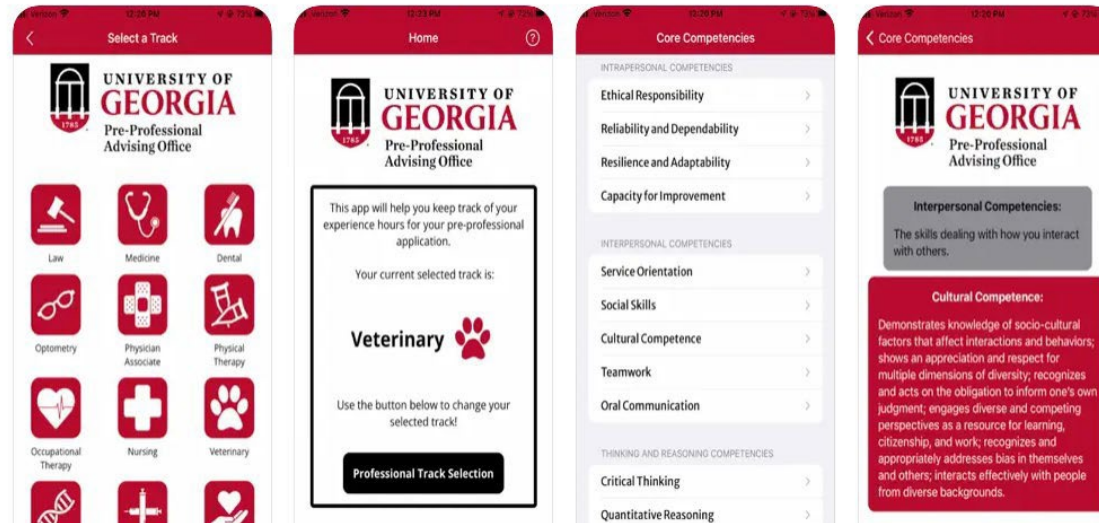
Verizon 12:20 PM 73%

Select a Track

UNIVERSITY OF GEORGIA
1785
Pre-Professional Advising Office

Law

Medicine

Dental

Optometry

Physician Associate

Physical Therapy

Occupational Therapy

Nursing

Veterinary

Verizon 12:33 PM 72%

Home

UNIVERSITY OF GEORGIA
1785
Pre-Professional Advising Office

This app will help you keep track of your experience hours for your pre-professional application.

Your current selected track is:

Veterinary

Use the button below to change your selected track!

Professional Track Selection

Verizon 12:20 PM 73%

Core Competencies

INTRAPERSONAL COMPETENCIES

Ethical Responsibility

Reliability and Dependability

Resilience and Adaptability

Capacity for Improvement

INTERPERSONAL COMPETENCIES

Service Orientation

Social Skills

Cultural Competence

Teamwork

Oral Communication

THINKING AND REASONING COMPETENCIES

Critical Thinking

Quantitative Reasoning

Verizon 12:20 PM 73%

Core Competencies

UNIVERSITY OF GEORGIA
1785
Pre-Professional Advising Office

Interpersonal Competencies:

The skills dealing with how you interact with others.

Cultural Competence:

Demonstrates knowledge of socio-cultural factors that affect interactions and behaviors; shows an appreciation and respect for multiple dimensions of diversity; recognizes and acts on the obligation to inform one's own judgment; engages diverse and competing perspectives as a resource for learning, citizenship, and work; recognizes and appropriately addresses bias in themselves and others; interacts effectively with people from diverse backgrounds.